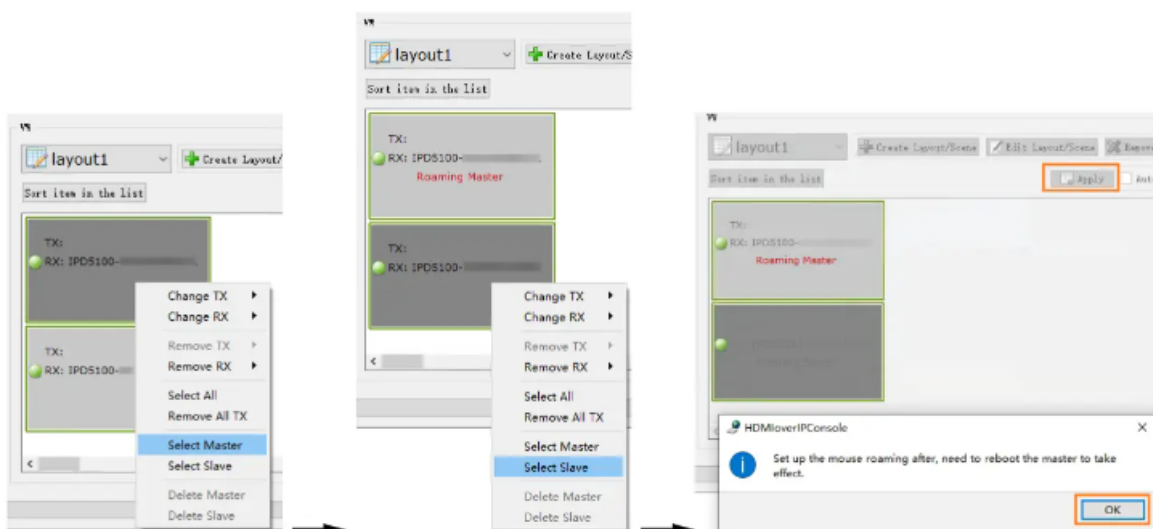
layout1

Create Layout/

Sort item in the list

TX:

RX: IPD5100-

TX:

RX: IPD5100-

Change TX

Change RX

Remove TX

Remove RX

Select All

Remove All TX

Select Master

Select Slave

Delete Master

Delete Slave

layout1

Create Layout/S

Sort item in the list

TX:

RX: IPD5100-

Roaming Master

TX:

RX: IPD5100-

Change TX

Change RX

Remove TX

Remove RX

Select All

Remove All TX

Select Master

Select Slave

Delete Master

Delete Slave

layout1

Create Layout/Scene

Edit Layout/Scene

Remov

Sort item in the list

Apply

Aut

TX:

RX: IPD5100-

Roaming Master

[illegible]

HDMIoverIPConsole

Set up the mouse roaming after, need to reboot the master to take effect.

OK